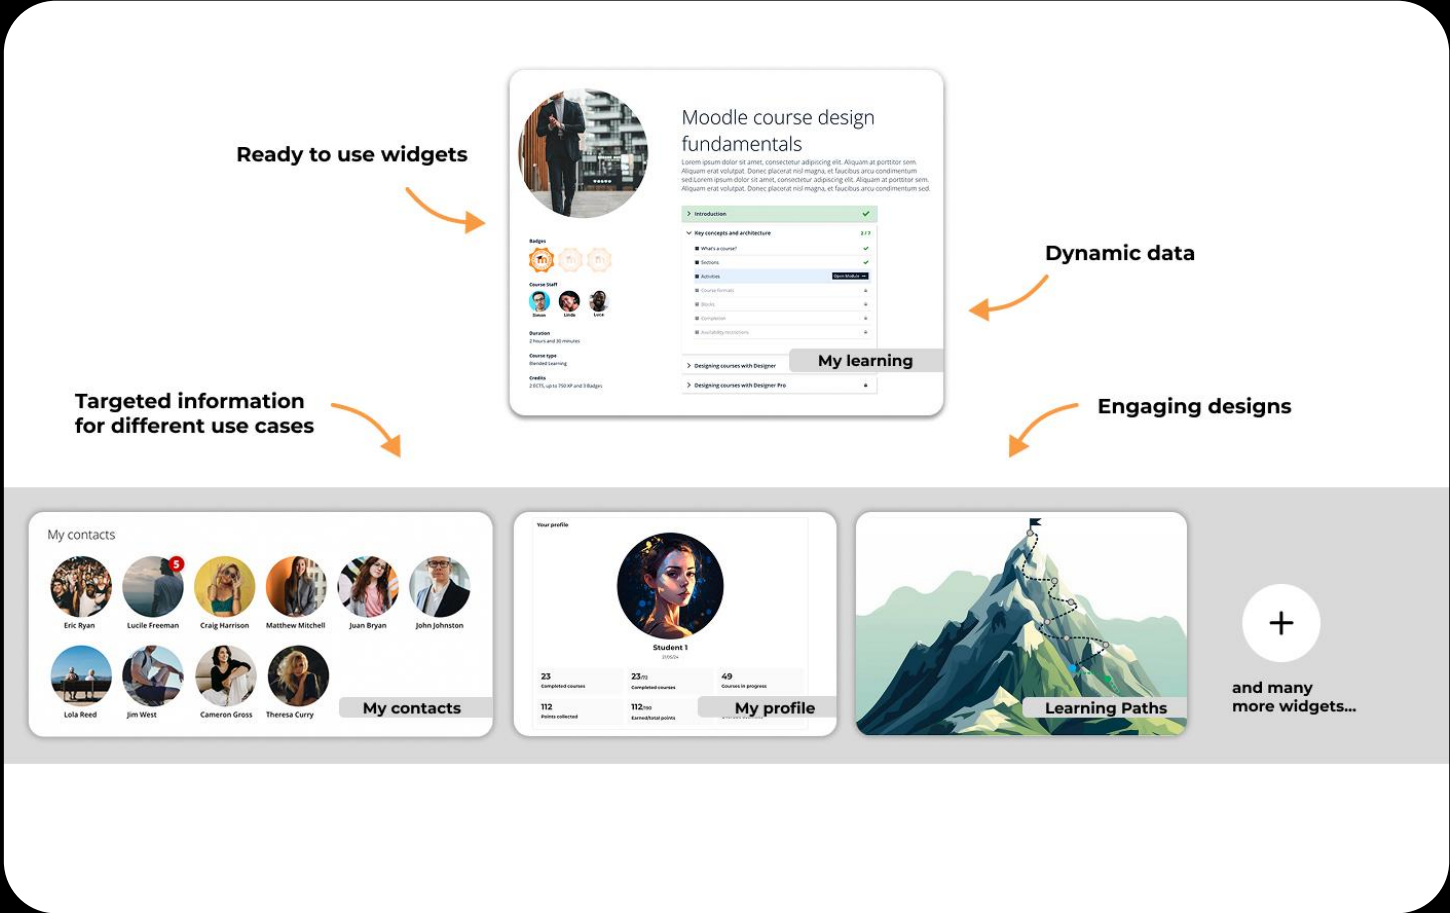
Ready to use widgets

Moodle course design fundamentals

Lorem ipsum dolor sit amet, consectetur adipiscing elit. Aliquam at porttitor sem. Aliquam erat volutpat. Donec placerat nisl magna, et faucibus arcu condimentum sed.Lorem ipsum dolor sit amet, consectetur adipiscing elit. Aliquam at porttitor sem. Aliquam erat volutpat. Donec placerat nisl magna, et faucibus arcu condimentum sed.

Introduction

Key concepts and architecture 2/7

What's a course?

Sections

Activities Open Module

Course formats

Blocks

Completion

Availability restrictions

Designing courses with Designer

Designing courses with Designer Pro

My learning

Badges

Course Staff

Simon Linda Luca

Duration
2 hours and 30 minutes

Course type
Blended learning

Credits
2 ECTS, up to 750 XP and 3 Badges

Dynamic data

Targeted information for different use cases

Engaging designs

My contacts

Eric Ryan
Lucile Freeman
Craig Harrison
Matthew Mitchell
Juan Bryan
John Johnston
Lola Reed
Jim West
Cameron Gross
Theresa Curry

5

My contacts

Your profile

Student 1

23
Completed courses

23/70
Completed courses

49
Courses in progress

112
Points collected

112/150
Earned/total points

My profile

Learning Paths

+

and many more widgets...